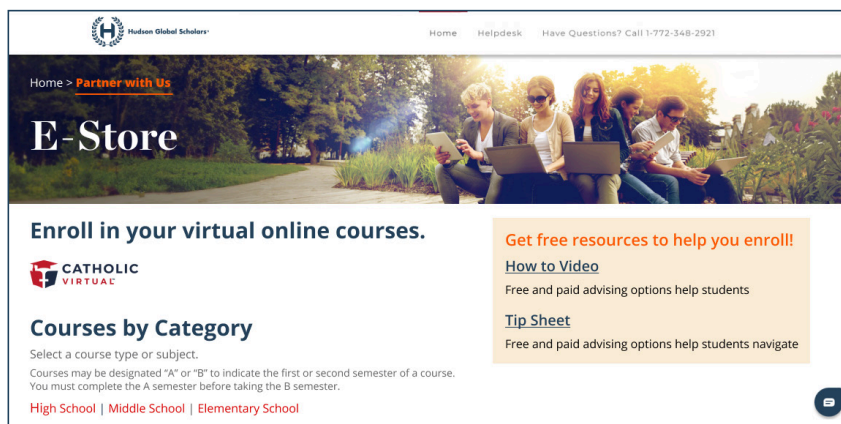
Hudson Global Scholars

Home Helpdesk Have Questions? Call 1-772-348-2921

Home > Partner with Us

E-Store

Enroll in your virtual online courses.

CATHOLIC VIRTUAL

Courses by Category

Select a course type or subject.

Courses may be designated "A" or "B" to indicate the first or second semester of a course. You must complete the A semester before taking the B semester.

High School | Middle School | Elementary School

Get free resources to help you enroll!

How to Video

Free and paid advising options help students

Tip Sheet

Free and paid advising options help students navigate